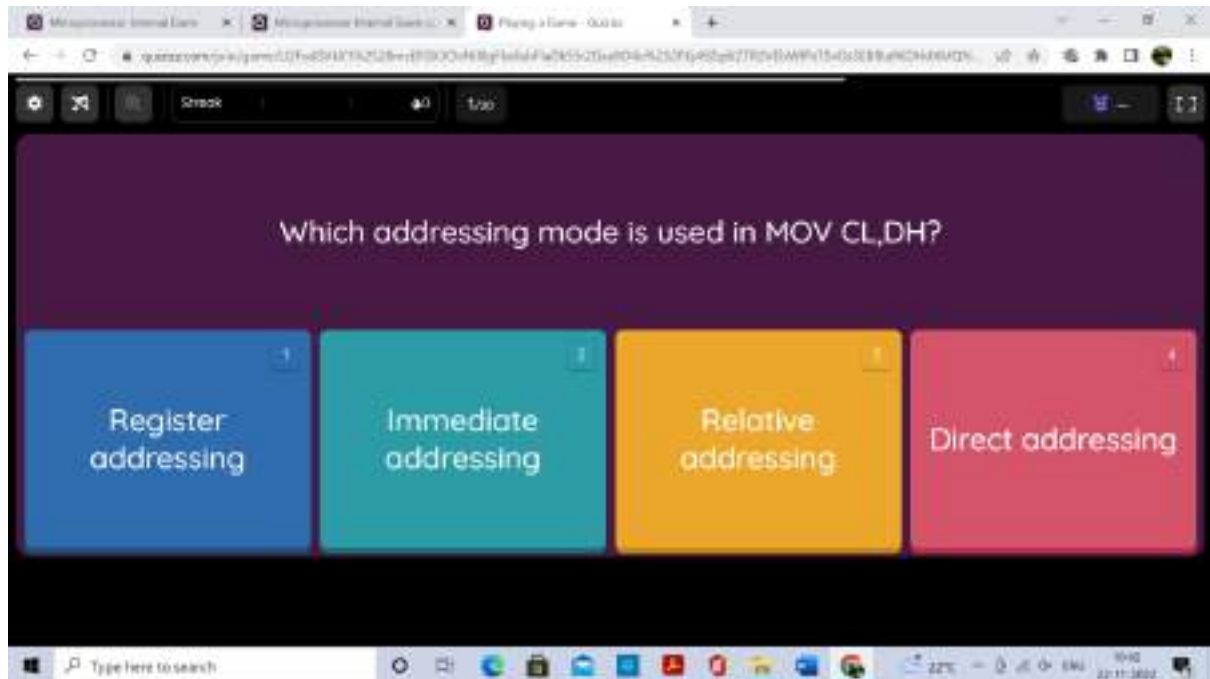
Microprocessor Internal Exam | Microprocessor Internal Exam | Playing a Game - Quizizz

quizizz.com/join/game/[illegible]

Streak

1/30

Which addressing mode is used in MOV CL,DH?

1
Register addressing

2
Immediate addressing

3
Relative addressing

4
Direct addressing

Type here to search

22°C

ENG